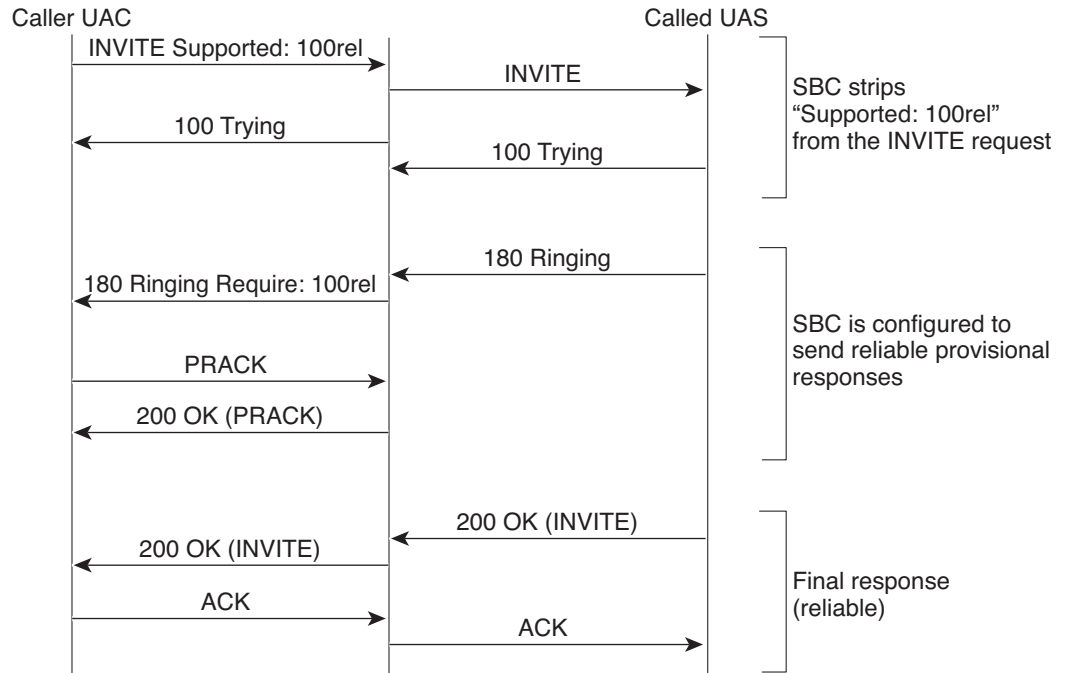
Caller UAC

Called UAS

INVITE Supported: 100rel

INVITE

SBC strips "Supported: 100rel" from the INVITE request

100 Trying

100 Trying

180 Ringing

180 Ringing Require: 100rel

SBC is configured to send reliable provisional responses

PRACK

200 OK (PRACK)

200 OK (INVITE)

200 OK (INVITE)

Final response (reliable)

ACK

ACK